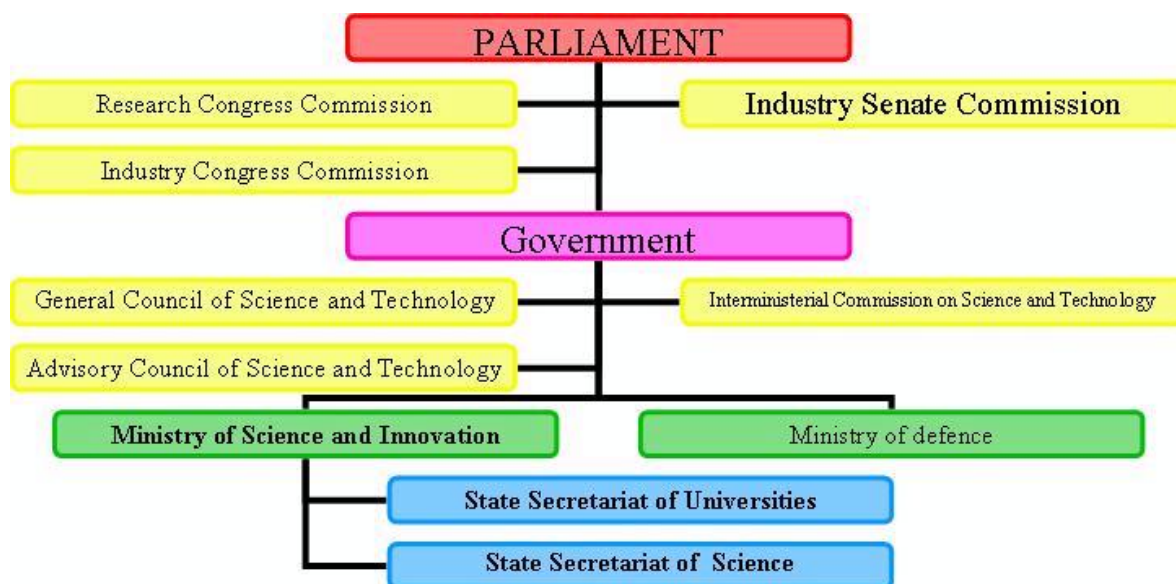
PARLIAMENT

Research Congress Commission

Industry Senate Commission

Industry Congress Commission

Government

General Council of Science and Technology

Interministerial Commission on Science and Technology

Advisory Council of Science and Technology

Ministry of Science and Innovation

Ministry of defence

State Secretariat of Universities

State Secretariat of Science